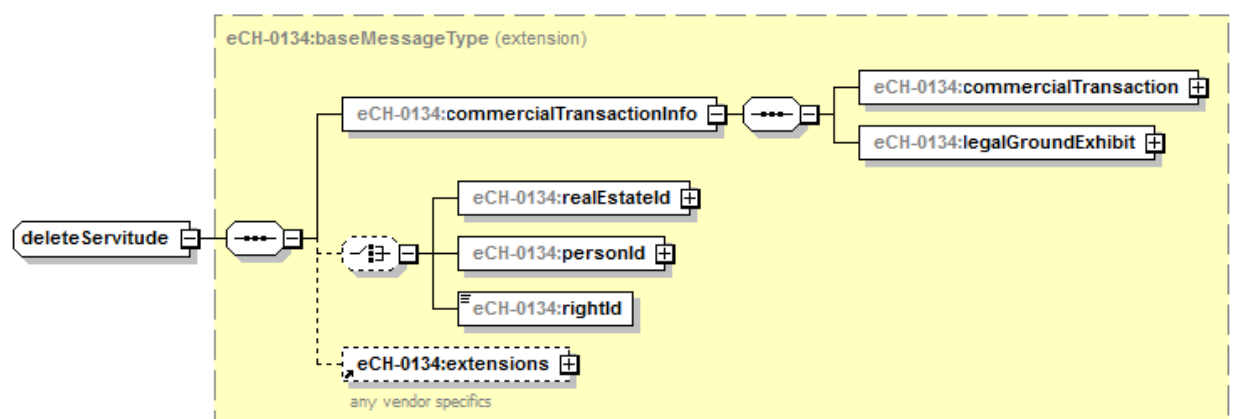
eCH-0134:baseMessageType (extension)

eCH-0134:commercialTransactionInfo

eCH-0134:commercialTransaction

eCH-0134:legalGroundExhibit

deleteServitude

eCH-0134:realEstateId

eCH-0134:personId

eCH-0134:rightId

eCH-0134:extensions

any vendor specifics